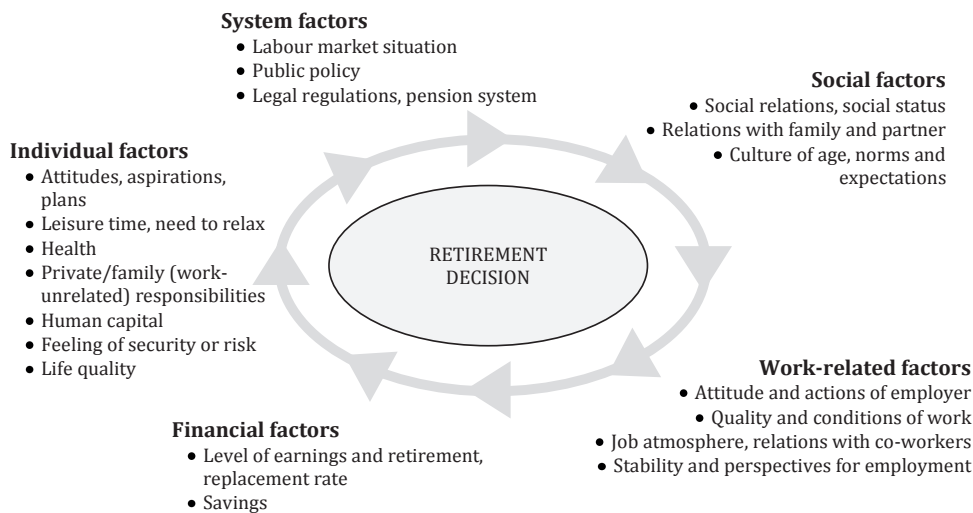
**System factors**
- Labour market situation
- Public policy
- Legal regulations, pension system

**Social factors**
- Social relations, social status
- Relations with family and partner
- Culture of age, norms and expectations

**Individual factors**
- Attitudes, aspirations, plans
- Leisure time, need to relax
- Health
- Private/family (work-unrelated) responsibilities
- Human capital
- Feeling of security or risk
- Life quality

RETIREMENT DECISION

**Work-related factors**
- Attitude and actions of employer
- Quality and conditions of work
- Job atmosphere, relations with co-workers
- Stability and perspectives for employment

**Financial factors**
- Level of earnings and retirement, replacement rate
- Savings